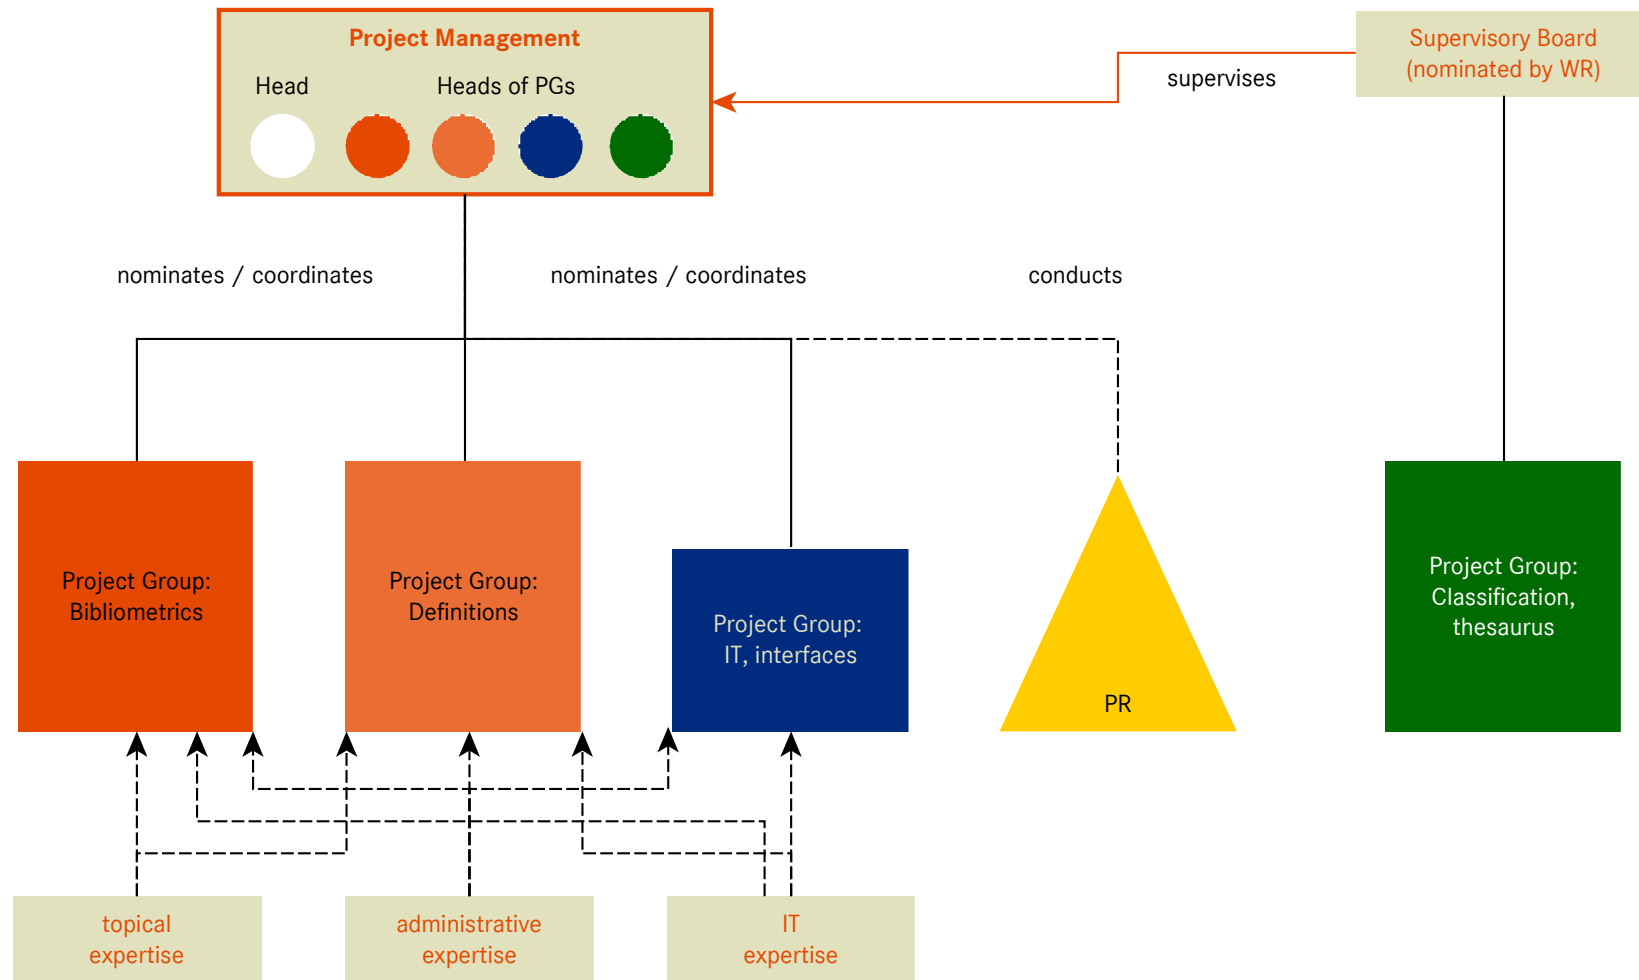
Project Management

Head

Heads of PGs

Supervisory Board (nominated by WR)

supervises

nominates / coordinates

nominates / coordinates

conducts

Project Group: Bibliometrics

Project Group: Definitions

Project Group: IT, interfaces

PR

Project Group: Classification, thesaurus

topical expertise

administrative expertise

IT expertise